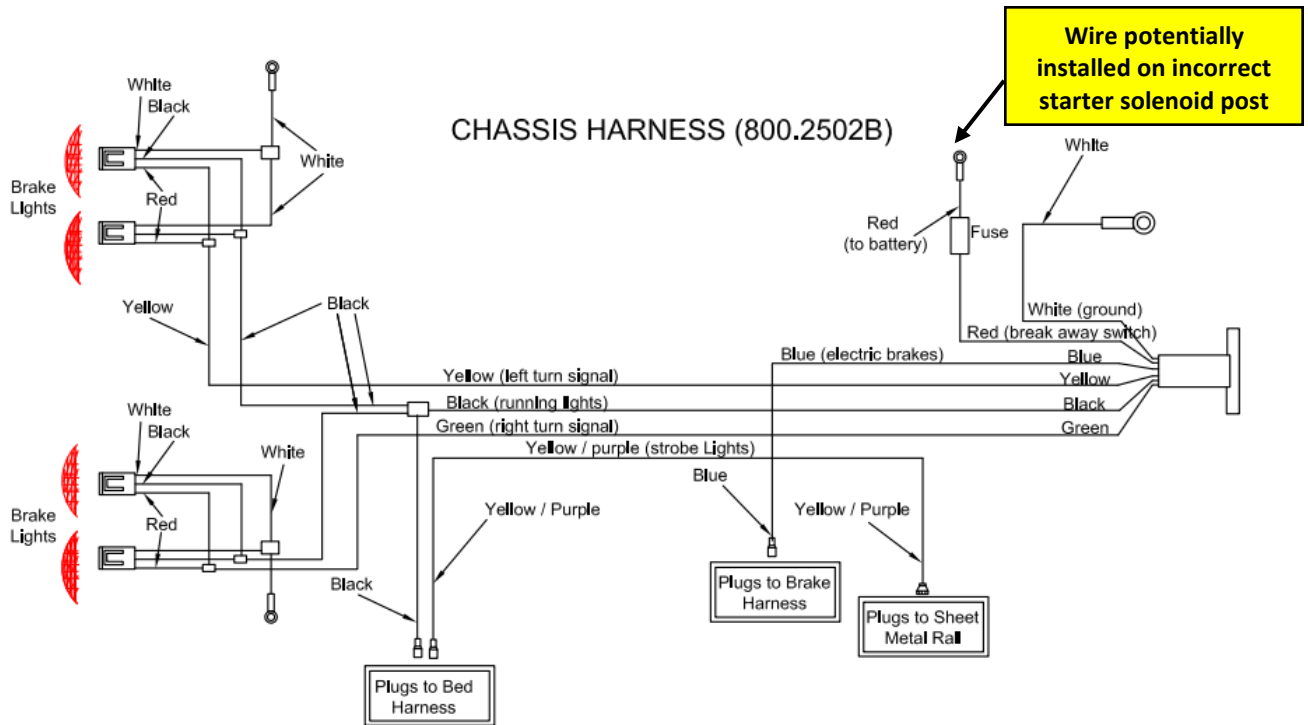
Wire potentially installed on incorrect starter solenoid post

CHASSIS HARNESS (800.2502B)

White
Black
White
Brake Lights
Red
Yellow
Black
White
Black
Brake Lights
Red
White

Red (to battery)
Fuse
White
White (ground)
Red (break away switch)
Blue (electric brakes)
Blue
Yellow (left turn signal)
Yellow
Black (running lights)
Black
Green (right turn signal)
Green
Yellow / purple (strobe Lights)
Blue
Yellow / Purple
Yellow / Purple
Black

Plugs to Brake Harness
Plugs to Sheet Metal Rail
Plugs to Bed Harness